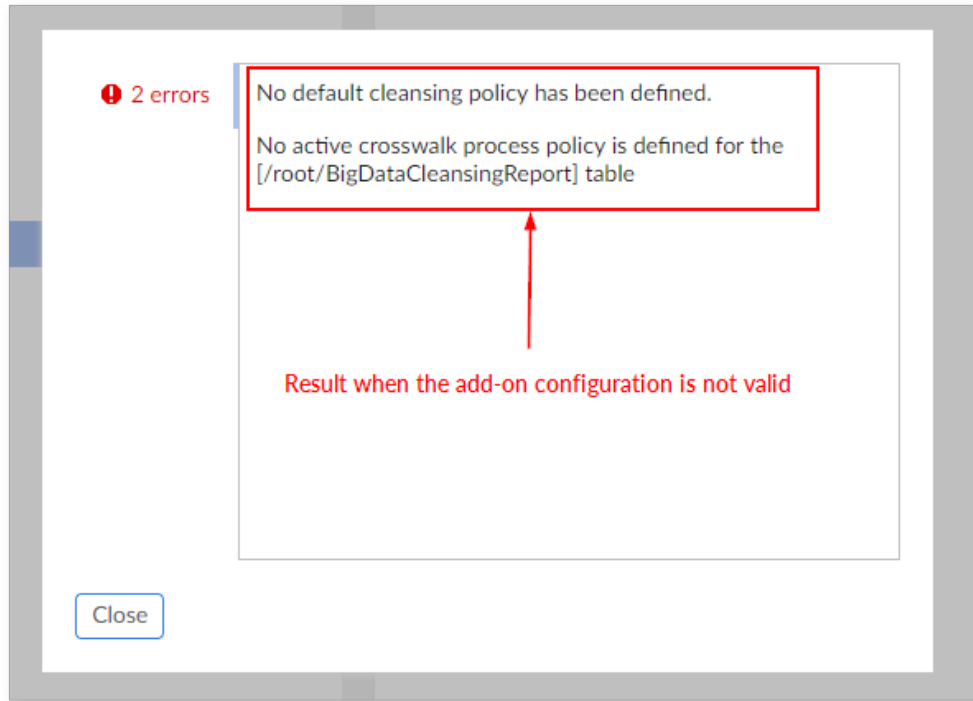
2 errors

No default cleansing policy has been defined.

No active crosswalk process policy is defined for the [/root/BigDataCleansingReport] table

Result when the add-on configuration is not valid

Close